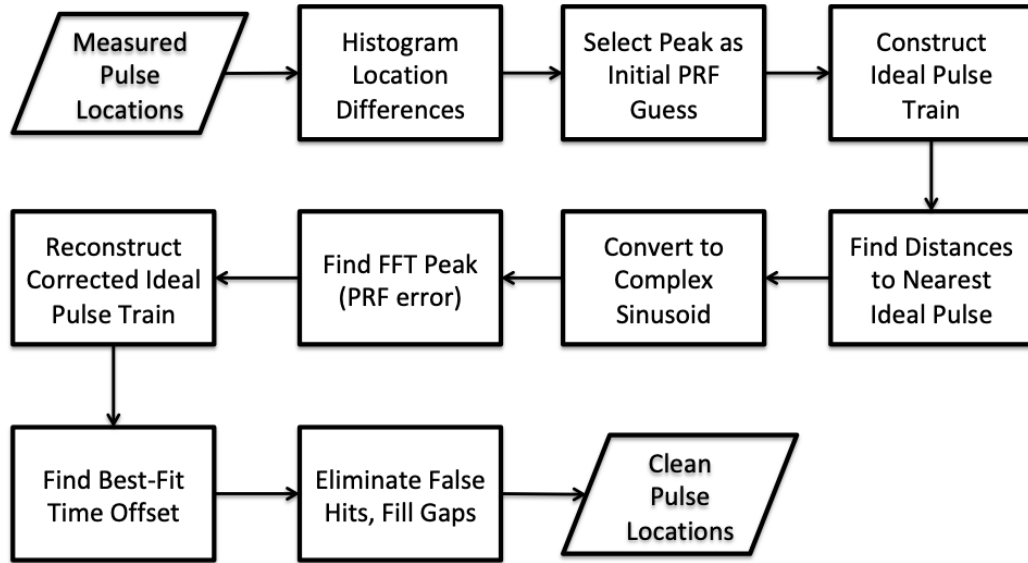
Measured Pulse Locations

Histogram Location Differences

Select Peak as Initial PRF Guess

Construct Ideal Pulse Train

Find Distances to Nearest Ideal Pulse

Convert to Complex Sinusoid

Find FFT Peak (PRF error)

Reconstruct Corrected Ideal Pulse Train

Find Best-Fit Time Offset

Eliminate False Hits, Fill Gaps

Clean Pulse Locations